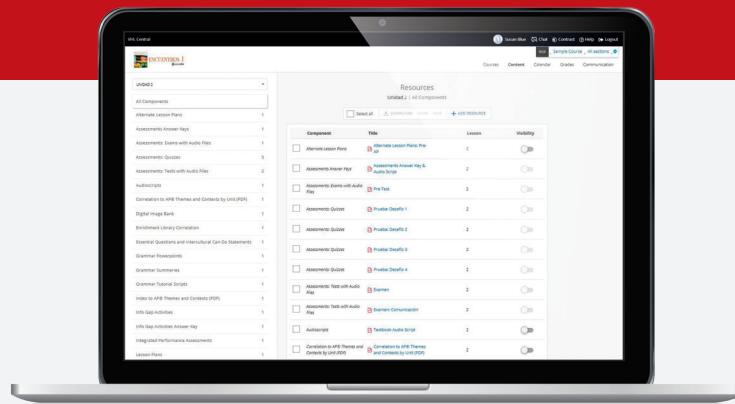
Vhl Central

Susan Blue Chat Contract Help Logout

Sample Course , All sections

ENCUENTROS 1

Courses Content Calendar Grades Communication

UNIDAD 2

All Components

Alternate Lesson Plans 1

Assessments Answer Keys 1

Assessments: Exams with Audio Files 1

Assessments: Quizzes 5

Assessments: Tests with Audio Files 2

Audioscripts 1

Correlation to AP® Themes and Contexts by Unit (PDF) 1

Digital Image Bank 1

Enrichment Library Correlation 1

Essential Questions and Intercultural Can-Do Statements 1

Grammar Powerpoints 1

Grammar Summaries 1

Grammar Tutorial Scripts 1

Index to AP® Themes and Contexts (PDF) 1

Info Gap Activities 1

Info Gap Activities Answer Key 1

Integrated Performance Assessments 1

Lesson Plans 1

Resources

Unidad 2 | All Components

Select all DOWNLOAD SHOW HIDE + ADD RESOURCE

| Component | Title | Lesson | Visibility |
|---|---|---|---|
| Alternate Lesson Plans | Alternate Lesson Plans: Pre-AP | 2 | |
| Assessments Answer Keys | Assessments Answer Key & Audio Script | 2 | |
| Assessments: Exams with Audio Files | Pre-Test | 2 | |
| Assessments: Quizzes | Pruebas: Desafío 1 | 2 | |
| Assessments: Quizzes | Pruebas: Desafío 2 | 2 | |
| Assessments: Quizzes | Pruebas: Desafío 3 | 2 | |
| Assessments: Quizzes | Pruebas: Desafío 4 | 2 | |
| Assessments: Tests with Audio Files | Examen | 2 | |
| Assessments: Tests with Audio Files | Examen: Comunicación | 2 | |
| Audioscript | Textbook Audio Script | 2 | |
| Correlation to AP® Themes and Contexts by Unit (PDF) | Correlation to AP® Themes and Contexts by Unit (PDF) | 2 | |